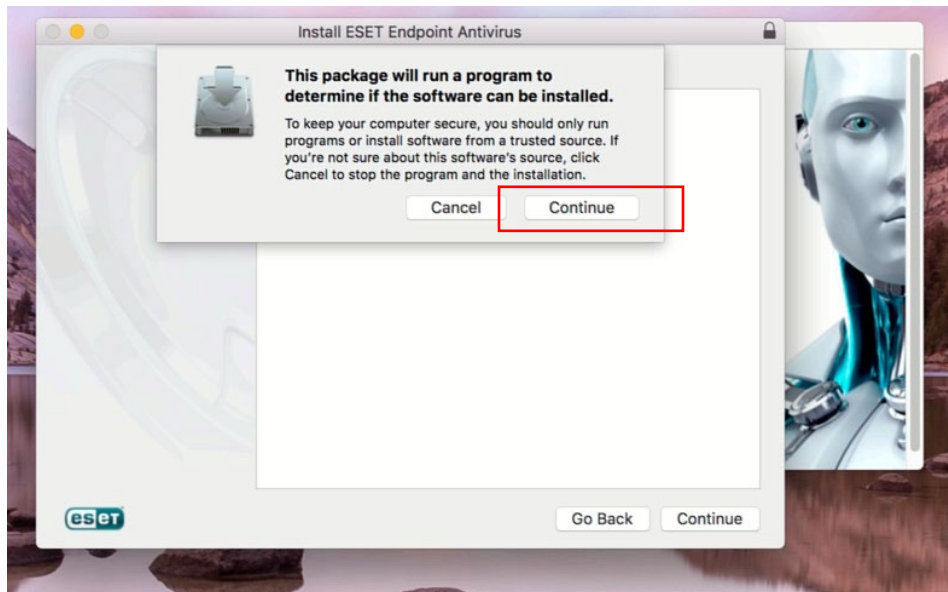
Install ESET Endpoint Antivirus

This package will run a program to determine if the software can be installed.

To keep your computer secure, you should only run programs or install software from a trusted source. If you're not sure about this software's source, click Cancel to stop the program and the installation.

Cancel
Continue

eset

Go Back
Continue